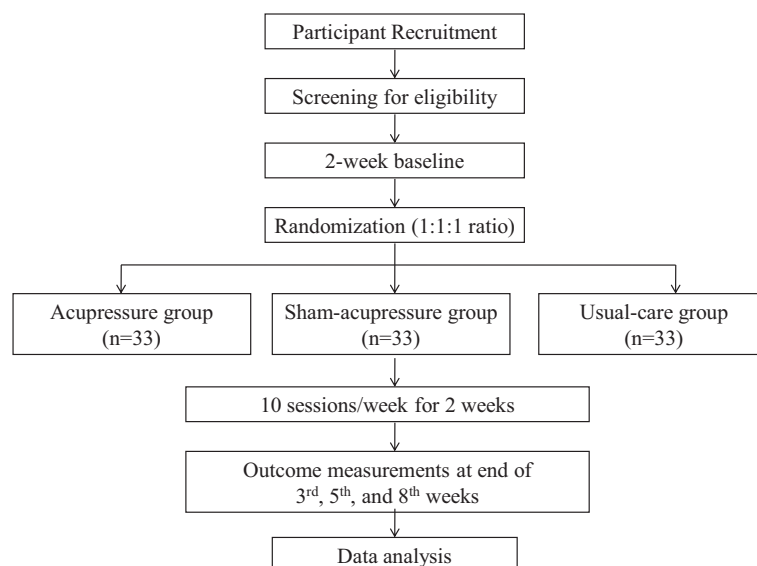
Participant Recruitment

Screening for eligibility

2-week baseline

Randomization (1:1:1 ratio)

Acupressure group (n=33)

Sham-acupressure group (n=33)

Usual-care group (n=33)

10 sessions/week for 2 weeks

Outcome measurements at end of $3^{rd}$, $5^{th}$, and $8^{th}$ weeks

Data analysis